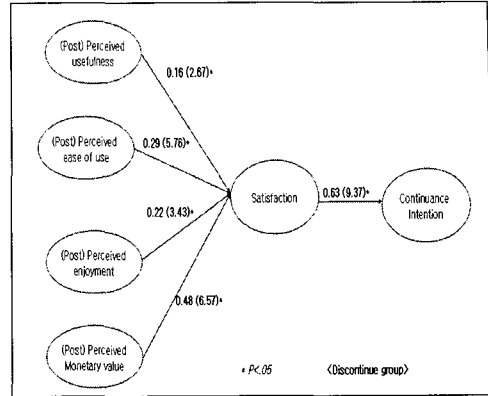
(Post) Perceived usefulness

0.16 (2.67)*

(Post) Perceived ease of use

0.29 (5.76)*

0.22 (3.43)*

Satisfaction

0.63 (9.37)*

Continuance Intention

(Post) Perceived enjoyment

0.48 (6.57)*

(Post) Perceived Monetary value

* P<.05

〈Discontinue group〉